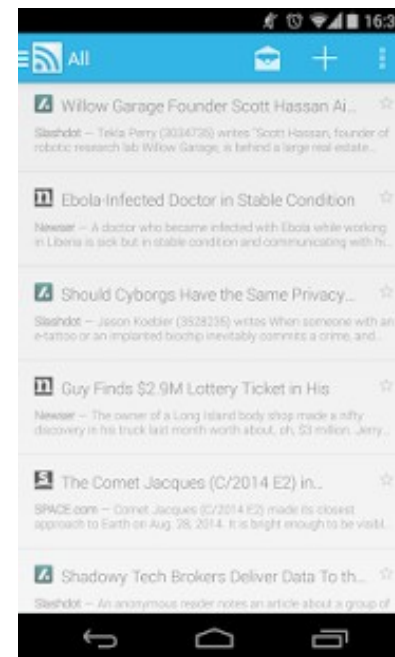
16:3

All

Willow Garage Founder Scott Hassan Ai...

Slashdot — Tekla Perry (3034735) writes "Scott Hassan, founder of robotic research lab Willow Garage, is behind a large real estate...

Ebola-Infected Doctor in Stable Condition

Newser — A doctor who became infected with Ebola while working in Liberia is sick but in stable condition and communicating with hi...

Should Cyborgs Have the Same Privacy...

Slashdot — Jason Koebler (3528235) writes When someone with an e-tattoo or an implanted biochip inevitably commits a crime, and...

Guy Finds $2.9M Lottery Ticket in His

Newser — The owner of a Long Island body shop made a nifty discovery in his truck last month worth about, oh, $3 million. Jerry...

The Comet Jacques (C/2014 E2) in...

SPACE.com — Comet Jacques (C/2014 E2) made its closest approach to Earth on Aug. 28, 2014. It is bright enough to be visibl...

Shadowy Tech Brokers Deliver Data To th...

Slashdot — An anonymous reader notes an article about a group of